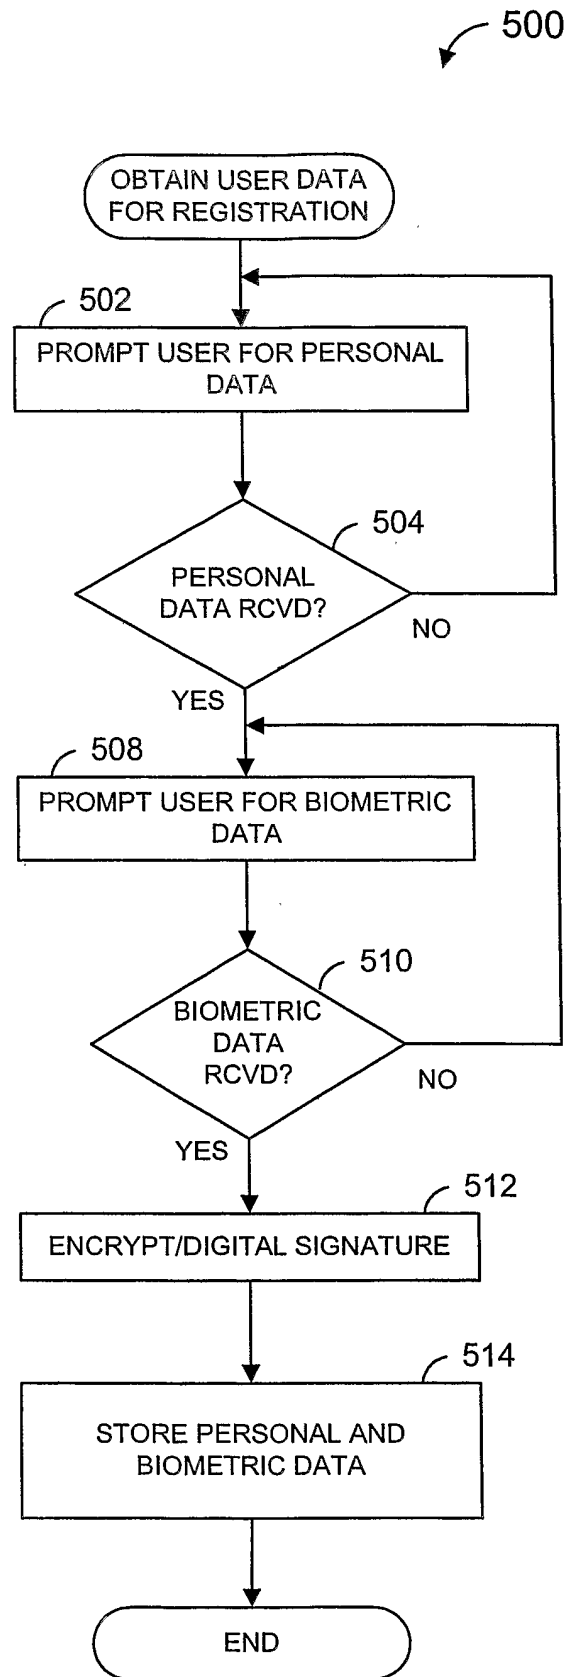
500

OBTAIN USER DATA FOR REGISTRATION

502

PROMPT USER FOR PERSONAL DATA

504

PERSONAL DATA RCVD?

NO

YES

508

PROMPT USER FOR BIOMETRIC DATA

510

BIOMETRIC DATA RCVD?

NO

YES

512

ENCRYPT/DIGITAL SIGNATURE

514

STORE PERSONAL AND BIOMETRIC DATA

END